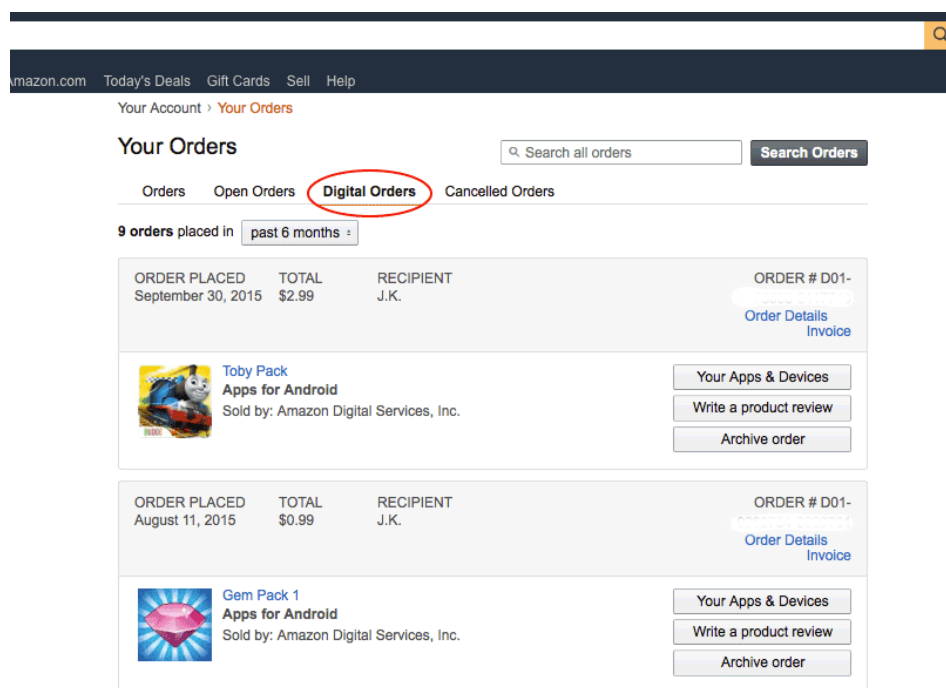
mazon.com Today's Deals Gift Cards Sell Help

Your Account › Your Orders

Your Orders

Search all orders

Search Orders

Orders Open Orders Digital Orders Cancelled Orders

9 orders placed in past 6 months

ORDER PLACED
September 30, 2015

TOTAL
$2.99

RECIPIENT
J.K.

ORDER # D01-
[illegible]

Order Details
Invoice

Toby Pack
Apps for Android
Sold by: Amazon Digital Services, Inc.

Your Apps & Devices
Write a product review
Archive order

ORDER PLACED
August 11, 2015

TOTAL
$0.99

RECIPIENT
J.K.

ORDER # D01-
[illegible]

Order Details
Invoice

Gem Pack 1
Apps for Android
Sold by: Amazon Digital Services, Inc.

Your Apps & Devices
Write a product review
Archive order